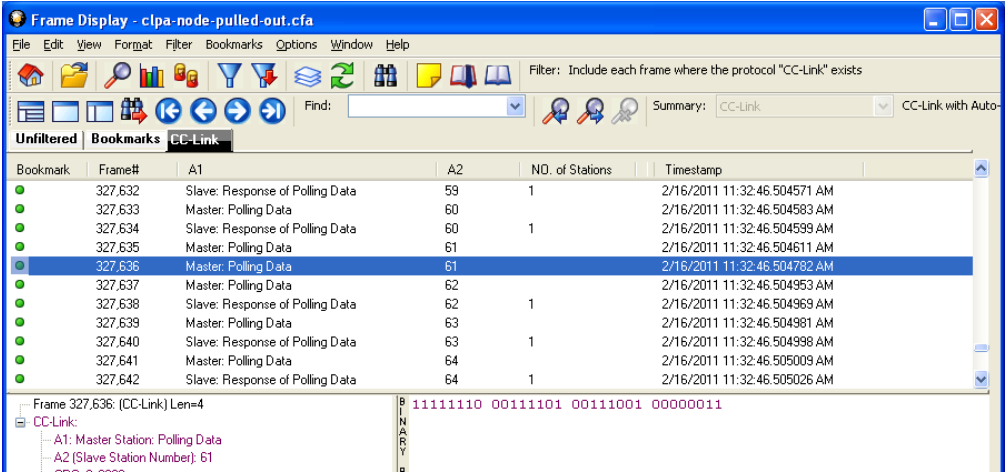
Frame Display - clpa-node-pulled-out.cfa

File Edit View Format Filter Bookmarks Options Window Help

Filter: Include each frame where the protocol "CC-Link" exists

Find:

Summary: CC-Link

CC-Link with Auto-

Unfiltered Bookmarks CC-Link

| Bookmark | Frame# | A1 | A2 | NO. of Stations | Timestamp |
|---|---|---|---|---|---|
| | 327,632 | Slave: Response of Polling Data | 59 | 1 | 2/16/2011 11:32:46.504571 AM |
| | 327,633 | Master: Polling Data | 60 | | 2/16/2011 11:32:46.504583 AM |
| | 327,634 | Slave: Response of Polling Data | 60 | 1 | 2/16/2011 11:32:46.504599 AM |
| | 327,635 | Master: Polling Data | 61 | | 2/16/2011 11:32:46.504611 AM |
| | 327,636 | Master: Polling Data | 61 | | 2/16/2011 11:32:46.504782 AM |
| | 327,637 | Master: Polling Data | 62 | | 2/16/2011 11:32:46.504953 AM |
| | 327,638 | Slave: Response of Polling Data | 62 | 1 | 2/16/2011 11:32:46.504969 AM |
| | 327,639 | Master: Polling Data | 63 | | 2/16/2011 11:32:46.504981 AM |
| | 327,640 | Slave: Response of Polling Data | 63 | 1 | 2/16/2011 11:32:46.504998 AM |
| | 327,641 | Master: Polling Data | 64 | | 2/16/2011 11:32:46.505009 AM |
| | 327,642 | Slave: Response of Polling Data | 64 | 1 | 2/16/2011 11:32:46.505026 AM |

Frame 327,636: (CC-Link) Len=4
CC-Link:
A1: Master Station: Polling Data
A2 (Slave Station Number): 61
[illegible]

BINARY
11111110 00111101 00111001 00000011